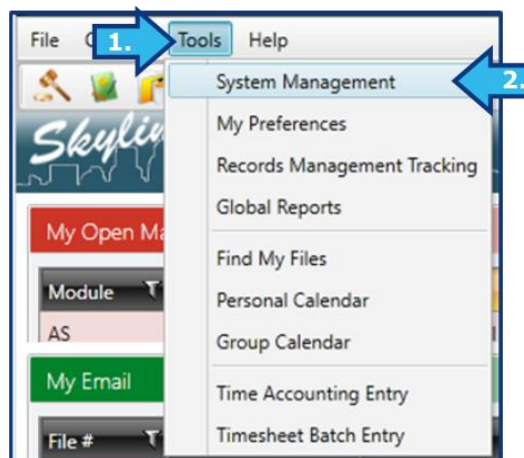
File C 1. Tools Help

System Management 2.

My Preferences

Records Management Tracking

Global Reports

Find My Files

Personal Calendar

Group Calendar

Time Accounting Entry

Timesheet Batch Entry

Skylin

My Open Ma

Module

AS

My Email

File #